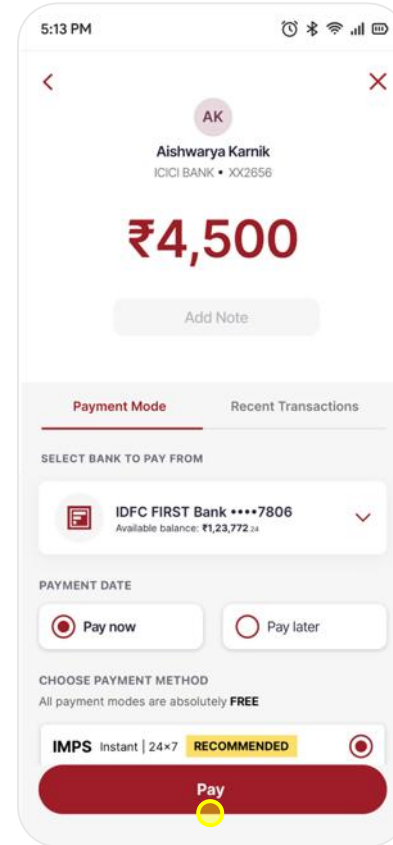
5:13 PM

AK

Aishwarya Karnik

ICICI BANK • XX2656

₹4,500

Add Note

Payment Mode

Recent Transactions

SELECT BANK TO PAY FROM

IDFC FIRST Bank ••••7806

Available balance: ₹1,23,772.24

PAYMENT DATE

Pay now

Pay later

CHOOSE PAYMENT METHOD

All payment modes are absolutely **FREE**

IMPS Instant | 24×7 RECOMMENDED

Pay